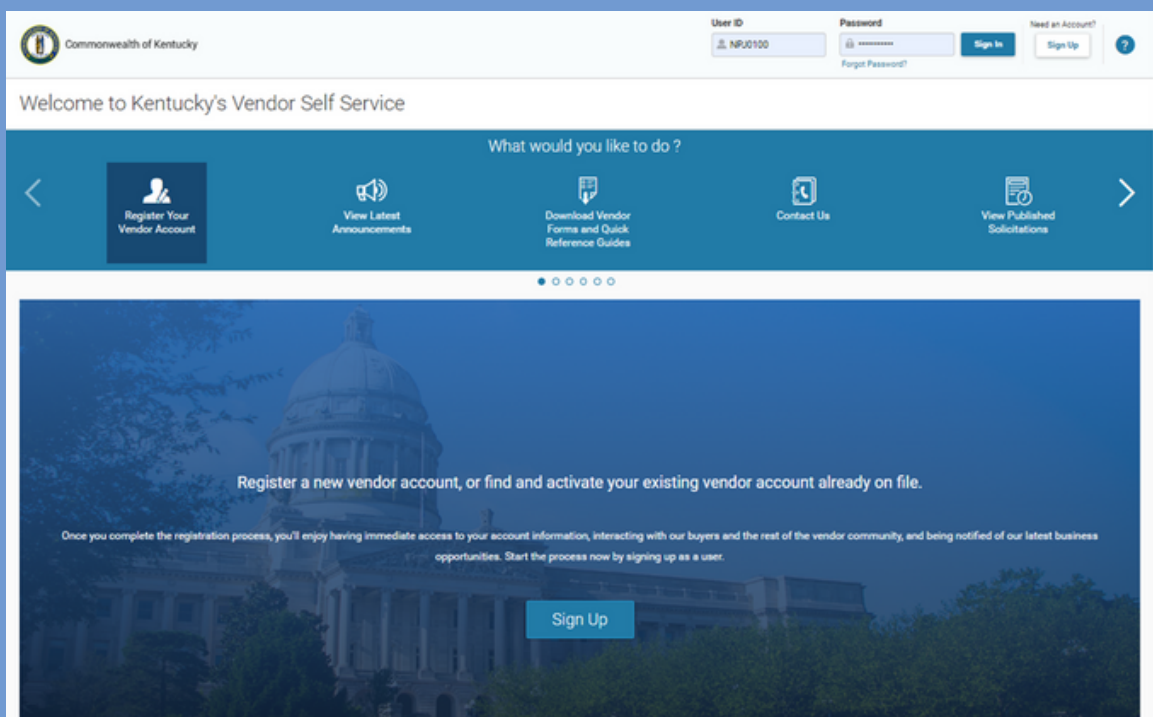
Commonwealth of Kentucky

User ID
NRJ0100

Password
••••••••••

Sign In

Forgot Password?

Need an Account?
Sign Up

?

Welcome to Kentucky's Vendor Self Service

What would you like to do ?

Register Your Vendor Account

View Latest Announcements

Download Vendor Forms and Quick Reference Guides

Contact Us

View Published Solicitations

Register a new vendor account, or find and activate your existing vendor account already on file.

Once you complete the registration process, you'll enjoy having immediate access to your account information, interacting with our buyers and the rest of the vendor community, and being notified of our latest business opportunities. Start the process now by signing up as a user.

Sign Up